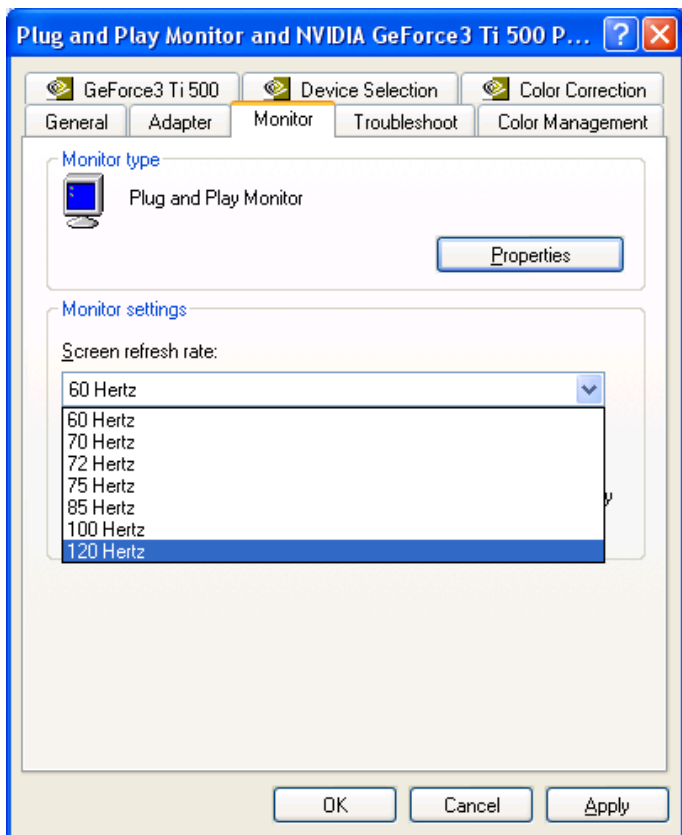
Plug and Play Monitor and NVIDIA GeForce3 Ti 500 P...

GeForce3 Ti 500
Device Selection
Color Correction
General
Adapter
Monitor
Troubleshoot
Color Management

Monitor type
Plug and Play Monitor
Properties

Monitor settings
Screen refresh rate:
60 Hertz
60 Hertz
70 Hertz
72 Hertz
75 Hertz
85 Hertz
100 Hertz
120 Hertz

y

OK
Cancel
Apply